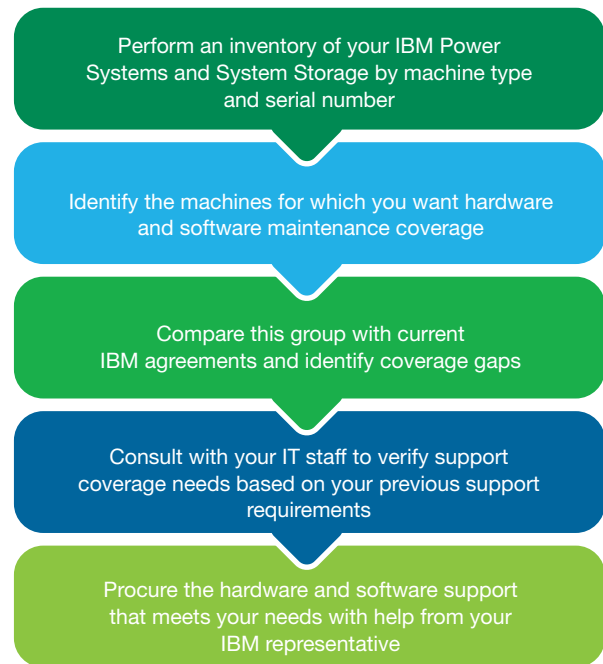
Perform an inventory of your IBM Power Systems and System Storage by machine type and serial number

Identify the machines for which you want hardware and software maintenance coverage

Compare this group with current IBM agreements and identify coverage gaps

Consult with your IT staff to verify support coverage needs based on your previous support requirements

Procure the hardware and software support that meets your needs with help from your IBM representative